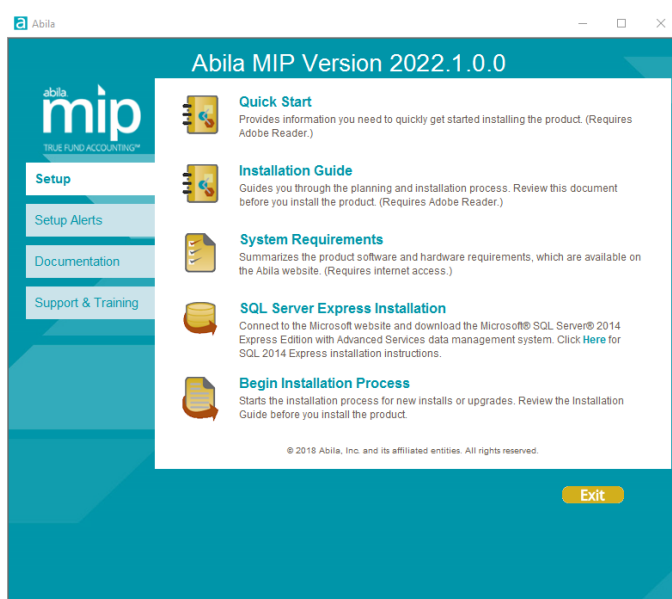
Abila

Abila MIP Version 2022.1.0.0

abila mip
TRUE FUND ACCOUNTING™

Setup

Setup Alerts

Documentation

Support & Training

Quick Start
Provides information you need to quickly get started installing the product. (Requires Adobe Reader.)

Installation Guide
Guides you through the planning and installation process. Review this document before you install the product. (Requires Adobe Reader.)

System Requirements
Summarizes the product software and hardware requirements, which are available on the Abila website. (Requires internet access.)

SQL Server Express Installation
Connect to the Microsoft website and download the Microsoft® SQL Server® 2014 Express Edition with Advanced Services data management system. Click Here for SQL 2014 Express installation instructions.

Begin Installation Process
Starts the installation process for new installs or upgrades. Review the Installation Guide before you install the product.

© 2018 Abila, Inc. and its affiliated entities. All rights reserved.

Exit